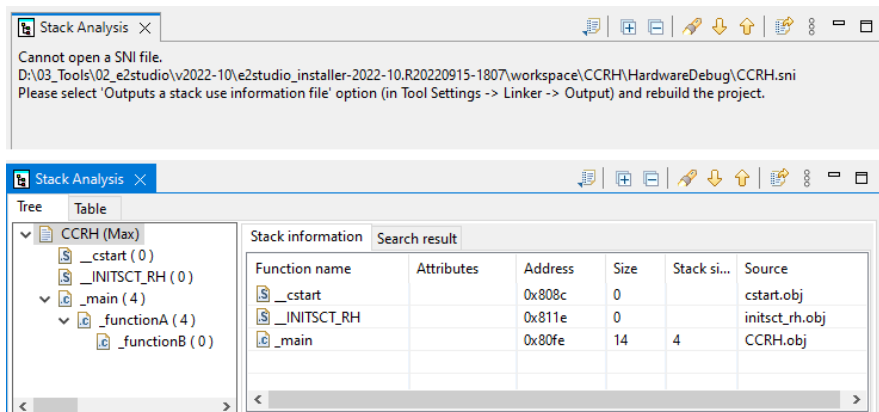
Stack Analysis ✕

Cannot open a SNI file.
D:\03_Tools\02_e2studio\v2022-10\e2studio_installer-2022-10.R20220915-1807\workspace\CCRH\HardwareDebug\CCRH.sni
Please select 'Outputs a stack use information file' option (in Tool Settings -> Linker -> Output) and rebuild the project.

Stack Analysis ✕

Tree
Table

CCRH (Max)
__cstart ( 0 )
__INITSCT_RH ( 0 )
_main ( 4 )
_functionA ( 4 )
_functionB ( 0 )

Stack information
Search result

| Function name | Attributes | Address | Size | Stack si... | Source |
|---|---|---|---|---|---|
| __cstart | | 0x808c | 0 | | cstart.obj |
| __INITSCT_RH | | 0x811e | 0 | | initsct_rh.obj |
| _main | | 0x80fe | 14 | 4 | CCRH.obj |